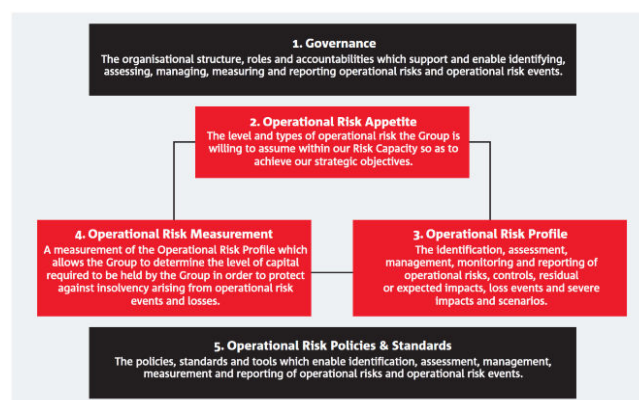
1. Governance
The organisational structure, roles and accountabilities which support and enable identifying, assessing, managing, measuring and reporting operational risks and operational risk events.

2. Operational Risk Appetite
The level and types of operational risk the Group is willing to assume within our Risk Capacity so as to achieve our strategic objectives.

4. Operational Risk Measurement
A measurement of the Operational Risk Profile which allows the Group to determine the level of capital required to be held by the Group in order to protect against insolvency arising from operational risk events and losses.

3. Operational Risk Profile
The identification, assessment, management, monitoring and reporting of operational risks, controls, residual or expected impacts, loss events and severe impacts and scenarios.

5. Operational Risk Policies & Standards
The policies, standards and tools which enable identification, assessment, management, measurement and reporting of operational risks and operational risk events.